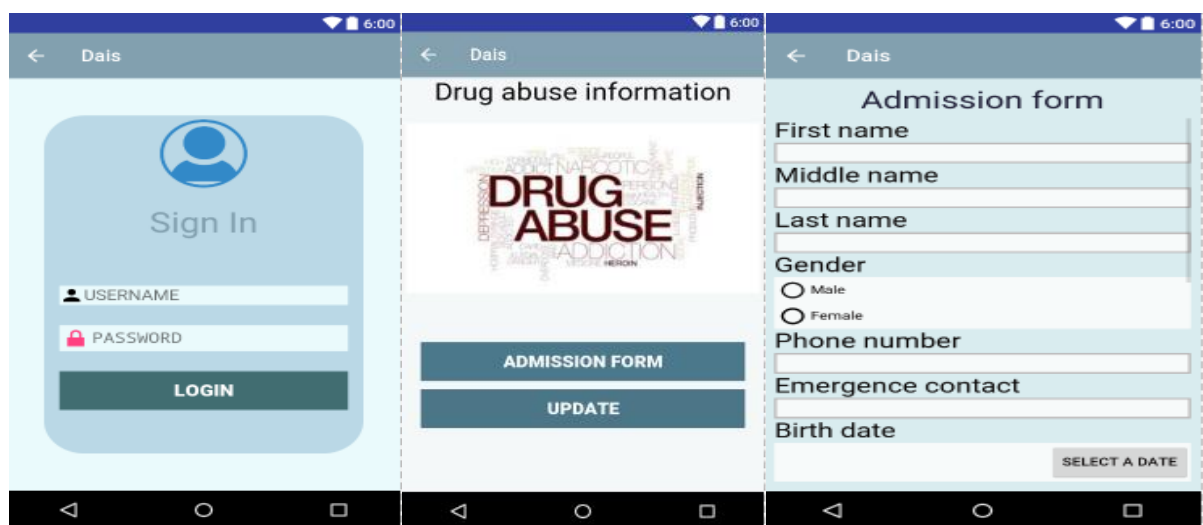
6:00

Dais

Sign In

USERNAME

PASSWORD

LOGIN

6:00

Dais

Drug abuse information

NARCOTIC
ADDICT
DRUG
ABUSE
ADDICTION
DEPRESSION
HEROIN
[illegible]

ADMISSION FORM

UPDATE

6:00

Dais

Admission form

First name

Middle name

Last name

Gender

Male

Female

Phone number

Emergence contact

Birth date

SELECT A DATE